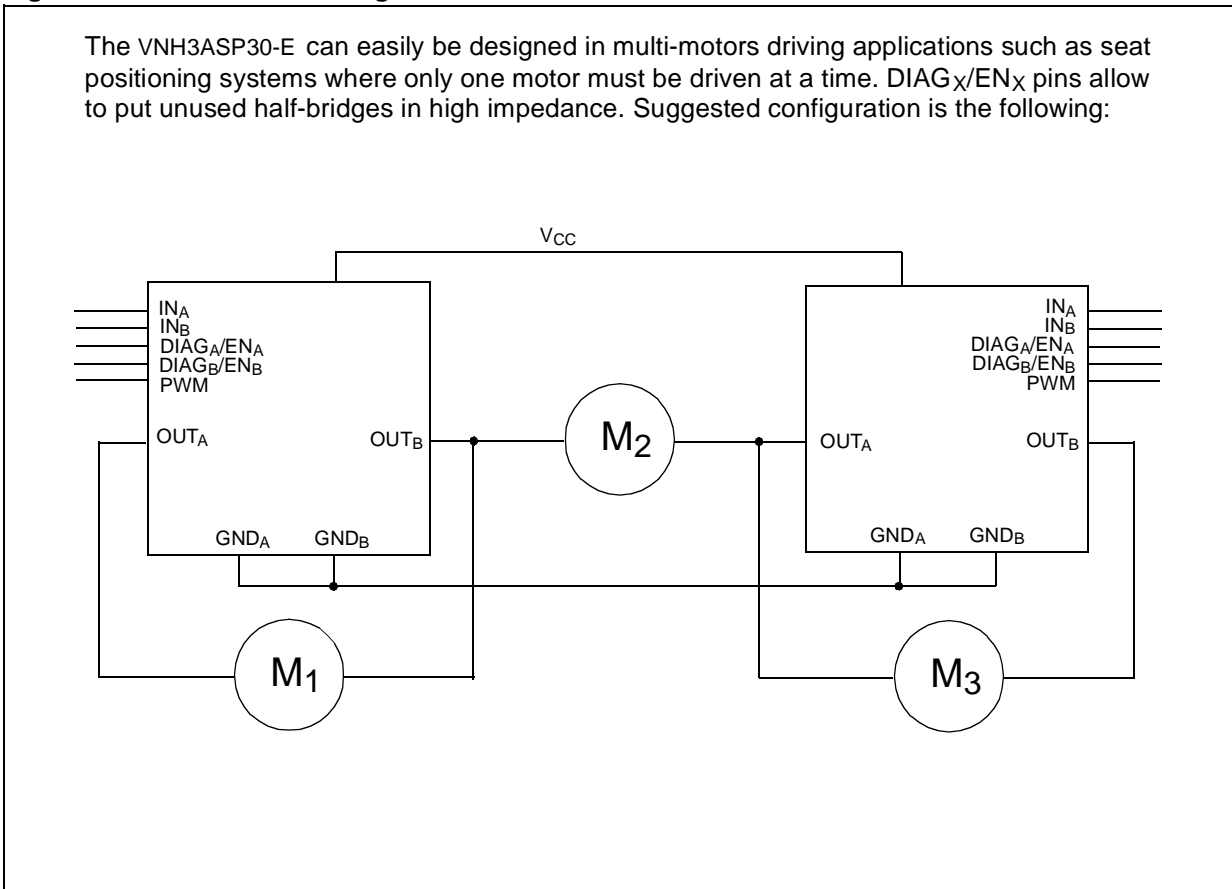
The VNH3ASP30-E can easily be designed in multi-motors driving applications such as seat positioning systems where only one motor must be driven at a time. $DIAG_X/EN_X$ pins allow to put unused half-bridges in high impedance. Suggested configuration is the following:

$V_{CC}$

$IN_A$
$IN_B$
$DIAG_A/EN_A$
$DIAG_B/EN_B$
PWM
$OUT_A$
$OUT_B$
$GND_A$
$GND_B$

$M_2$

$IN_A$
$IN_B$
$DIAG_A/EN_A$
$DIAG_B/EN_B$
PWM
$OUT_A$
$OUT_B$
$GND_A$
$GND_B$

$M_1$

$M_3$